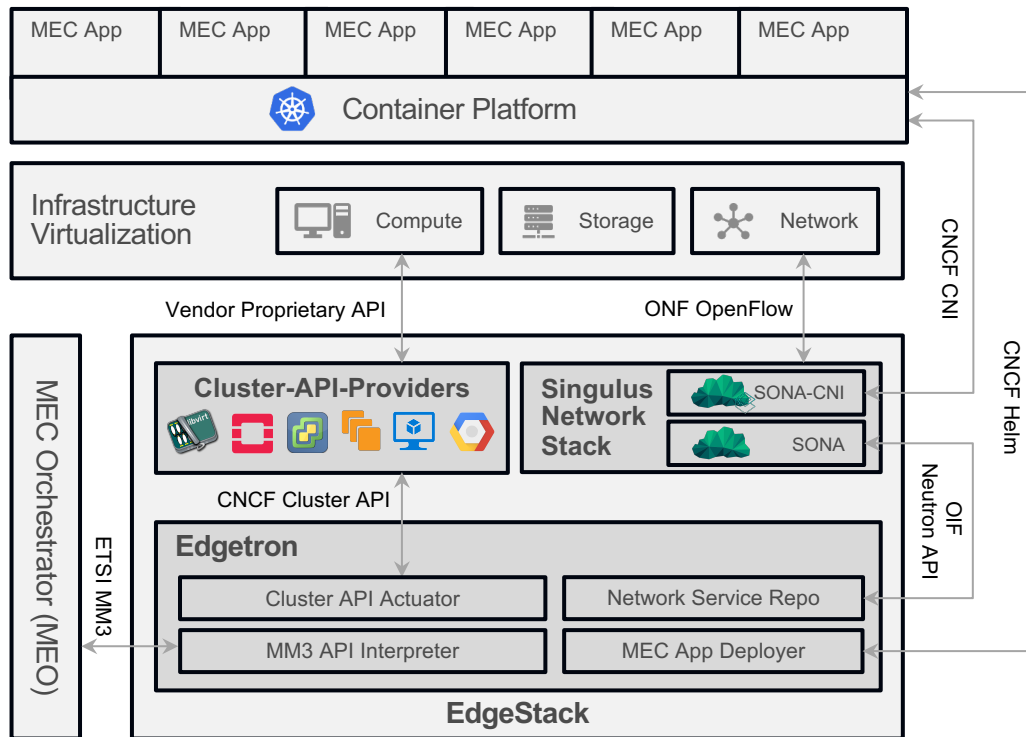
MEC App
MEC App
MEC App
MEC App
MEC App
MEC App

Container Platform

Infrastructure Virtualization

Compute

Storage

Network

Vendor Proprietary API

ONF OpenFlow

CNCF CNI

CNCF Helm

MEC Orchestrator (MEO)

Cluster-API-Providers

libvirt

Singulus Network Stack

SONA-CNI

SONA

OIF Neutron API

CNCF Cluster API

ETSI MM3

Edgetron

Cluster API Actuator

Network Service Repo

MM3 API Interpreter

MEC App Deployer

EdgeStack